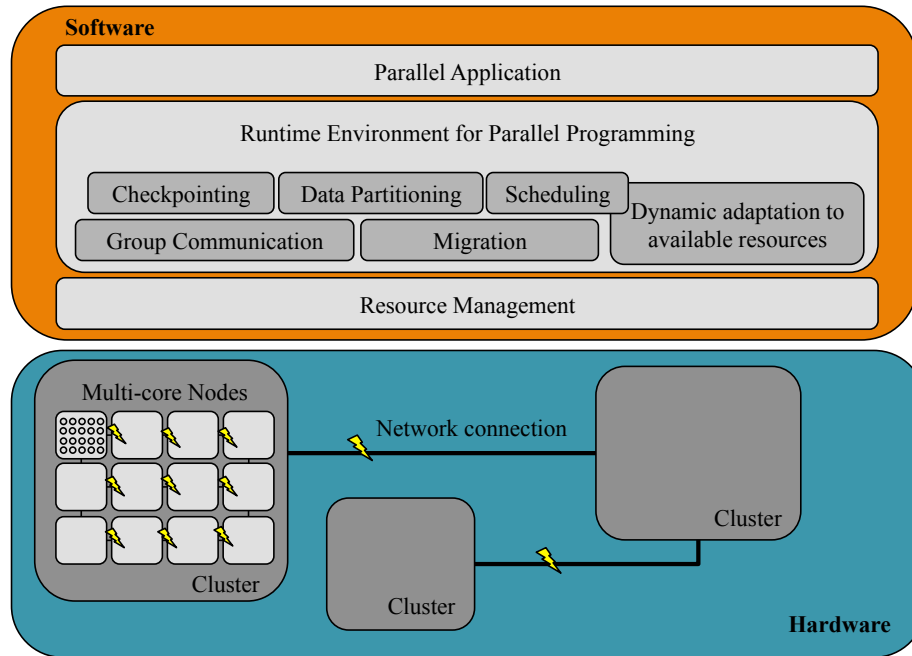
Software

Parallel Application

Runtime Environment for Parallel Programming

Checkpointing

Data Partitioning

Scheduling

Dynamic adaptation to available resources

Group Communication

Migration

Resource Management

Multi-core Nodes

Network connection

Cluster

Cluster

Cluster

Hardware